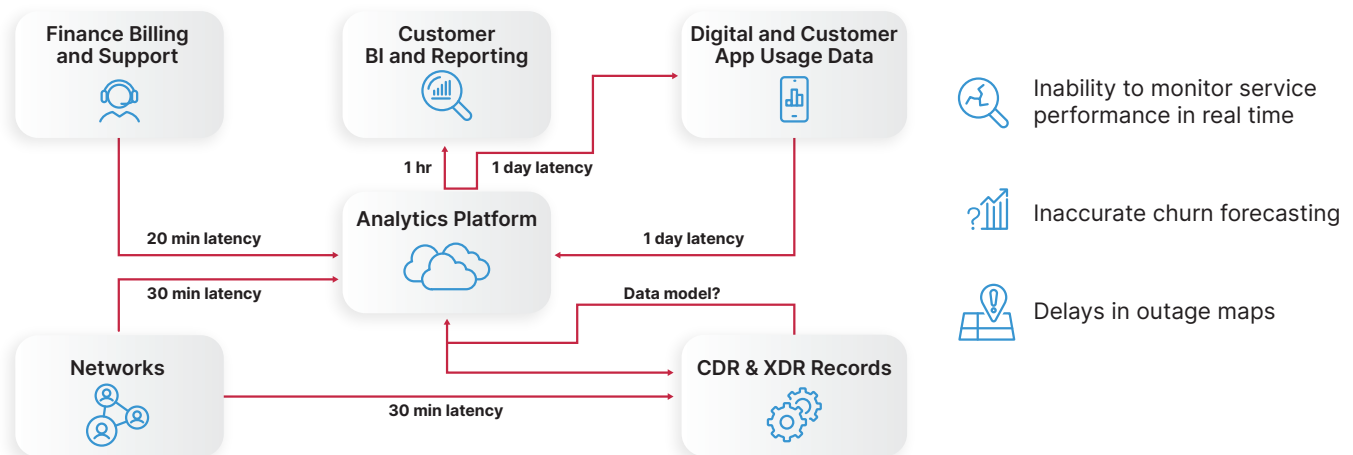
Finance Billing and Support

Customer BI and Reporting

Digital and Customer App Usage Data

1 hr

1 day latency

Analytics Platform

20 min latency

1 day latency

30 min latency

Data model?

Networks

CDR & XDR Records

30 min latency

Inability to monitor service performance in real time

Inaccurate churn forecasting

Delays in outage maps